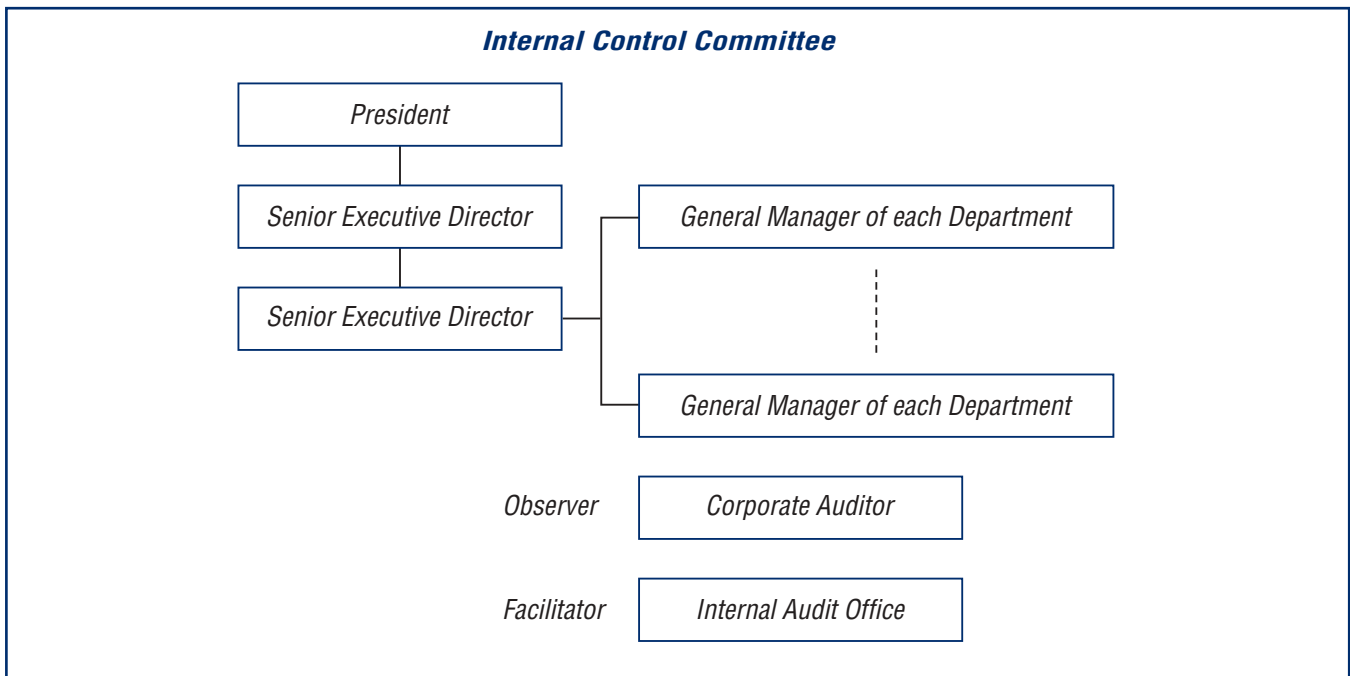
Internal Control Committee

President

Senior Executive Director

Senior Executive Director

General Manager of each Department

General Manager of each Department

Observer

Corporate Auditor

Facilitator

Internal Audit Office